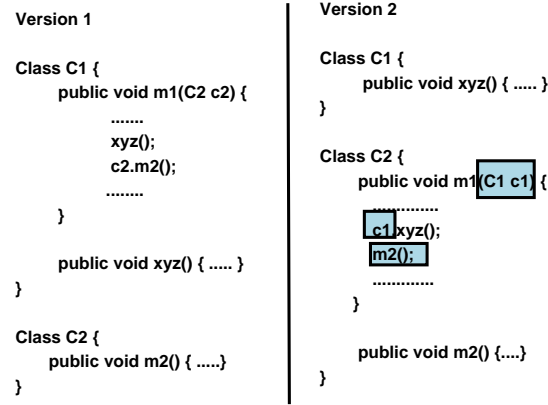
Version 1

Class C1 {
public void m1(C2 c2) {
.......
xyz();
c2.m2();
........
}

public void xyz() { ..... }
}

Class C2 {
public void m2() { .....}
}

Version 2

Class C1 {
public void xyz() { ..... }
}

Class C2 {
public void m1(C1 c1) {
.............
c1.xyz();
m2();
............
}

public void m2() {....}
}